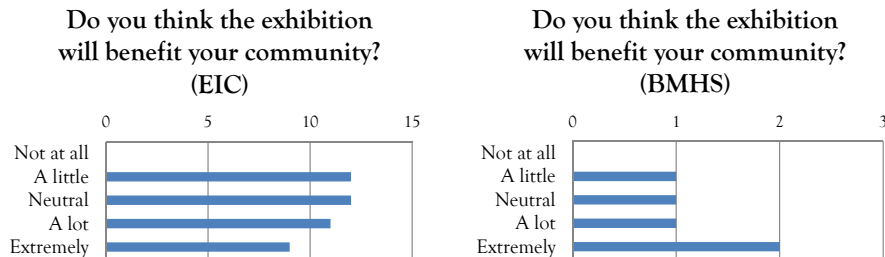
Do you think the exhibition will benefit your community? (EIC)

0 5 10 15

Not at all
A little
Neutral
A lot
Extremely

Do you think the exhibition will benefit your community? (BMHS)

0 1 2 3

Not at all
A little
Neutral
A lot
Extremely